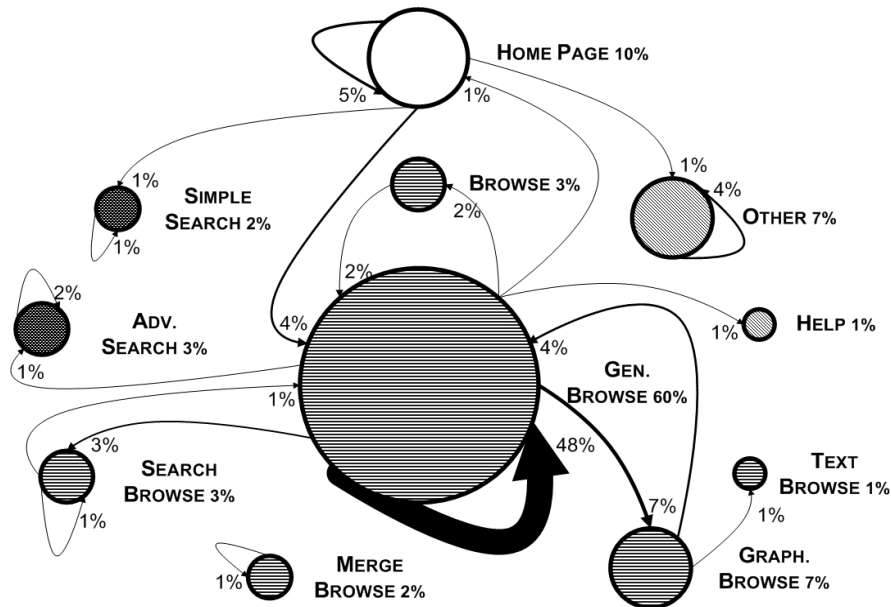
HOME PAGE 10%
5%
1%
1%
SIMPLE SEARCH 2%
1%
BROWSE 3%
2%
1%
4%
OTHER 7%
2%
ADV. SEARCH 3%
1%
2%
4%
1%
HELP 1%
4%
GEN. BROWSE 60%
1%
3%
48%
SEARCH BROWSE 3%
1%
TEXT BROWSE 1%
1%
7%
1%
MERGE BROWSE 2%
GRAPH. BROWSE 7%